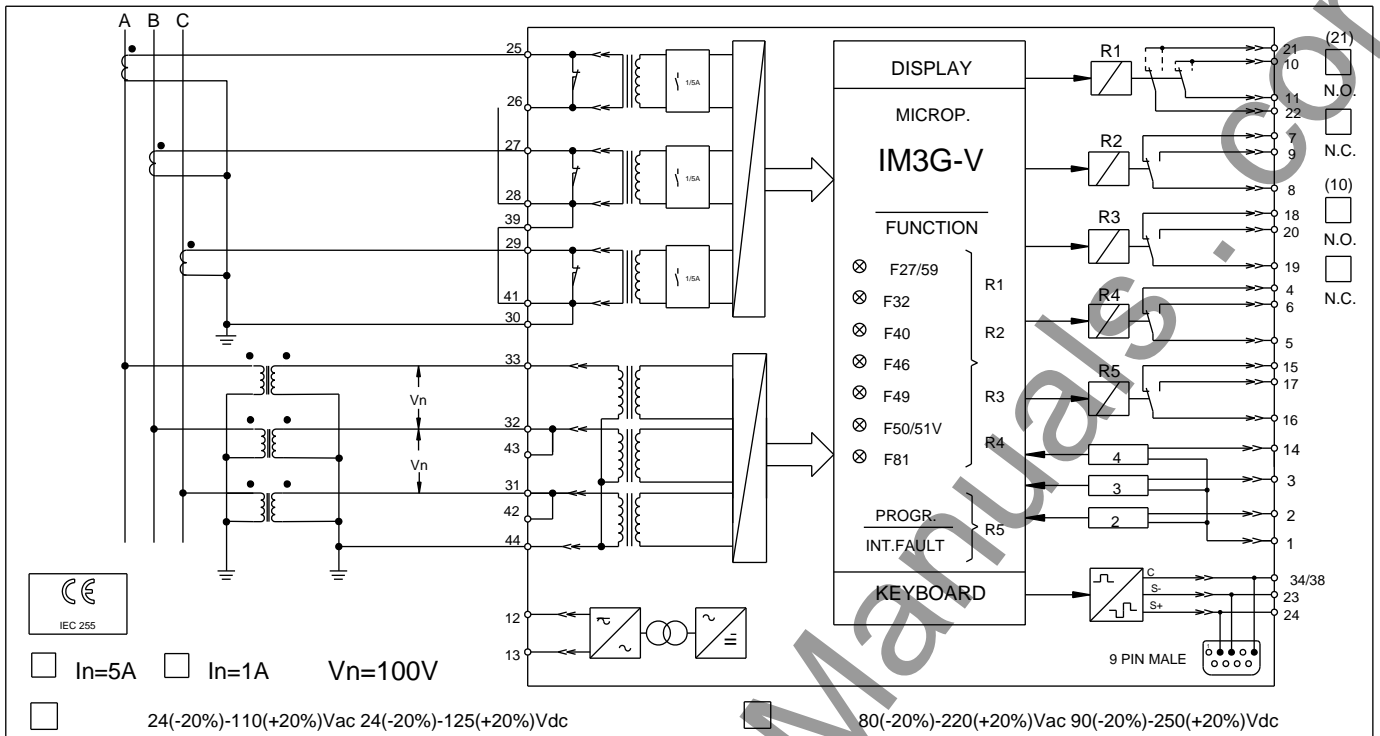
A B C

25
26
27
28
39
29
41
30
33
32
43
31
42
44
12
13

1/5A
1/5A
1/5A

Vn
Vn

DISPLAY
MICROP.
IM3G-V
FUNCTION
⊗ F27/59
⊗ F32
⊗ F40
⊗ F46
⊗ F49
⊗ F50/51V
⊗ F81
R1
R2
R3
R4
PROGR.
INT.FAULT
R5
KEYBOARD

R1
R2
R3
R4
R5
4
3
2

21
10
11
22
7
9
8
18
20
19
4
6
5
15
17
16
14
3
2
1

(21)
N.O.
N.C.
(10)
N.O.
N.C.

C
S-
S+
34/38
23
24
9 PIN MALE

IEC 255

In=5A In=1A Vn=100V

24(-20%)-110(+20%)Vac 24(-20%)-125(+20%)Vdc

80(-20%)-220(+20%)Vac 90(-20%)-250(+20%)Vdc